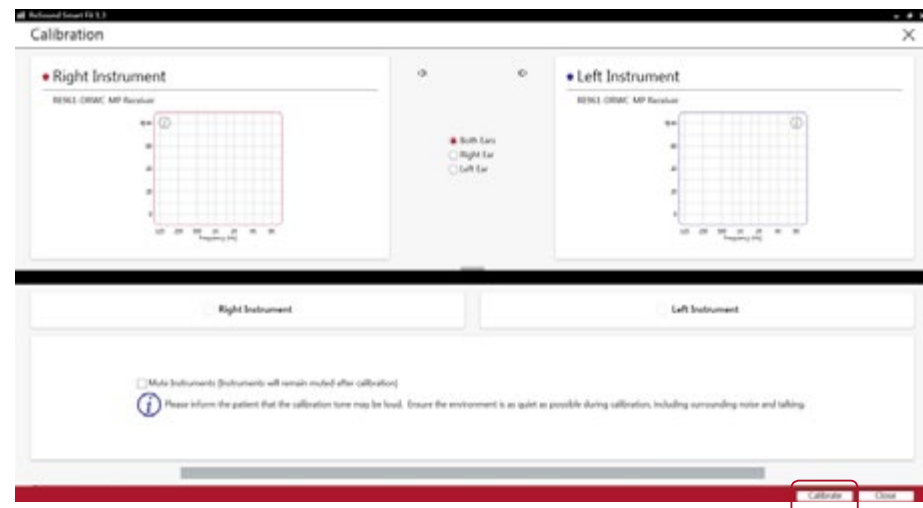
ReSound Smart Fit 1.3

Calibration

Right Instrument

RE961-DRWC MP Receiver

Both Ears
Right Ear
Left Ear

Left Instrument

RE961-DRWC MP Receiver

Frequency (Hz)

Frequency (Hz)

Right Instrument

Left Instrument

Mute Instruments (Instruments will remain muted after calibration)

Please inform the patient that the calibration tone may be loud. Ensure the environment is as quiet as possible during calibration, including surrounding noise and talking.

Calibrate

Close